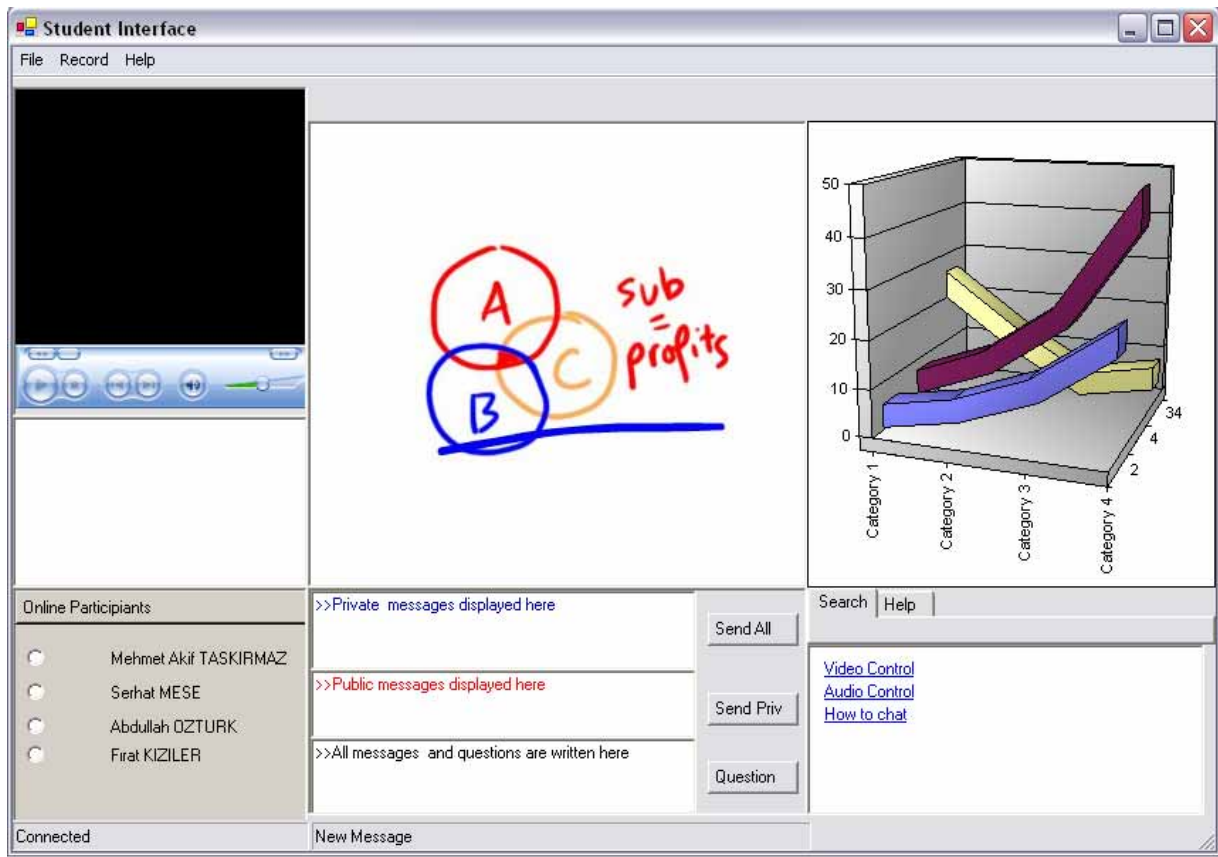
Student Interface

File Record Help

A

B

C

sub = profits

50
40
30
20
10
0

Category 1
Category 2
Category 3
Category 4

2
4
34

Online Participants

Mehmet Akif TASKIRMAZ
Serhat MESE
Abdullah OZTURK
Firat KIZILER

>>Private messages displayed here

>>Public messages displayed here

>>All messages and questions are written here

Send All

Send Priv

Question

Search | Help

Video Control
Audio Control
How to chat

Connected

New Message